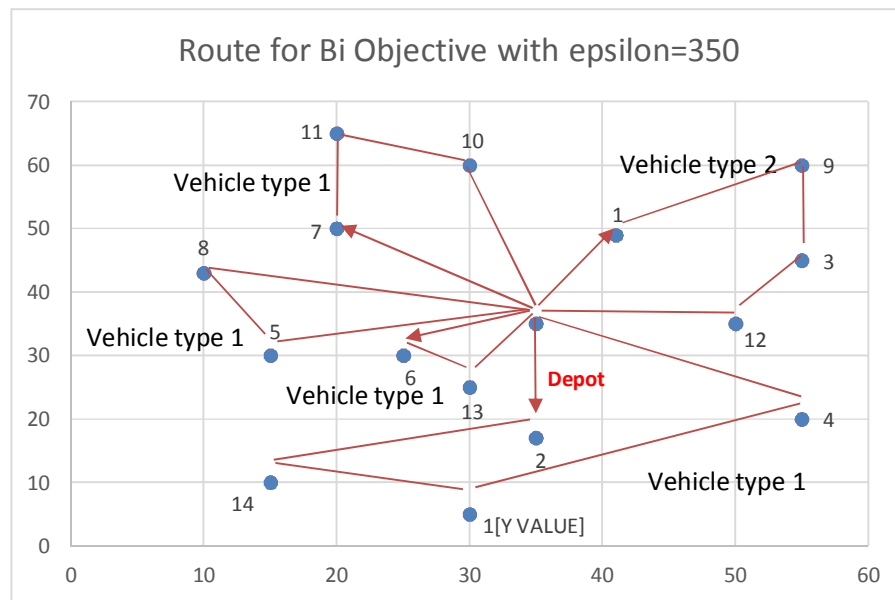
Route for Bi Objective with epsilon=350

70
60
50
40
30
20
10
0

0 10 20 30 40 50 60

11
10
Vehicle type 2
9
Vehicle type 1
1
7
3
8
Vehicle type 1
5
12
6
Depot
Vehicle type 1
13
4
2
Vehicle type 1
14
1[Y VALUE]